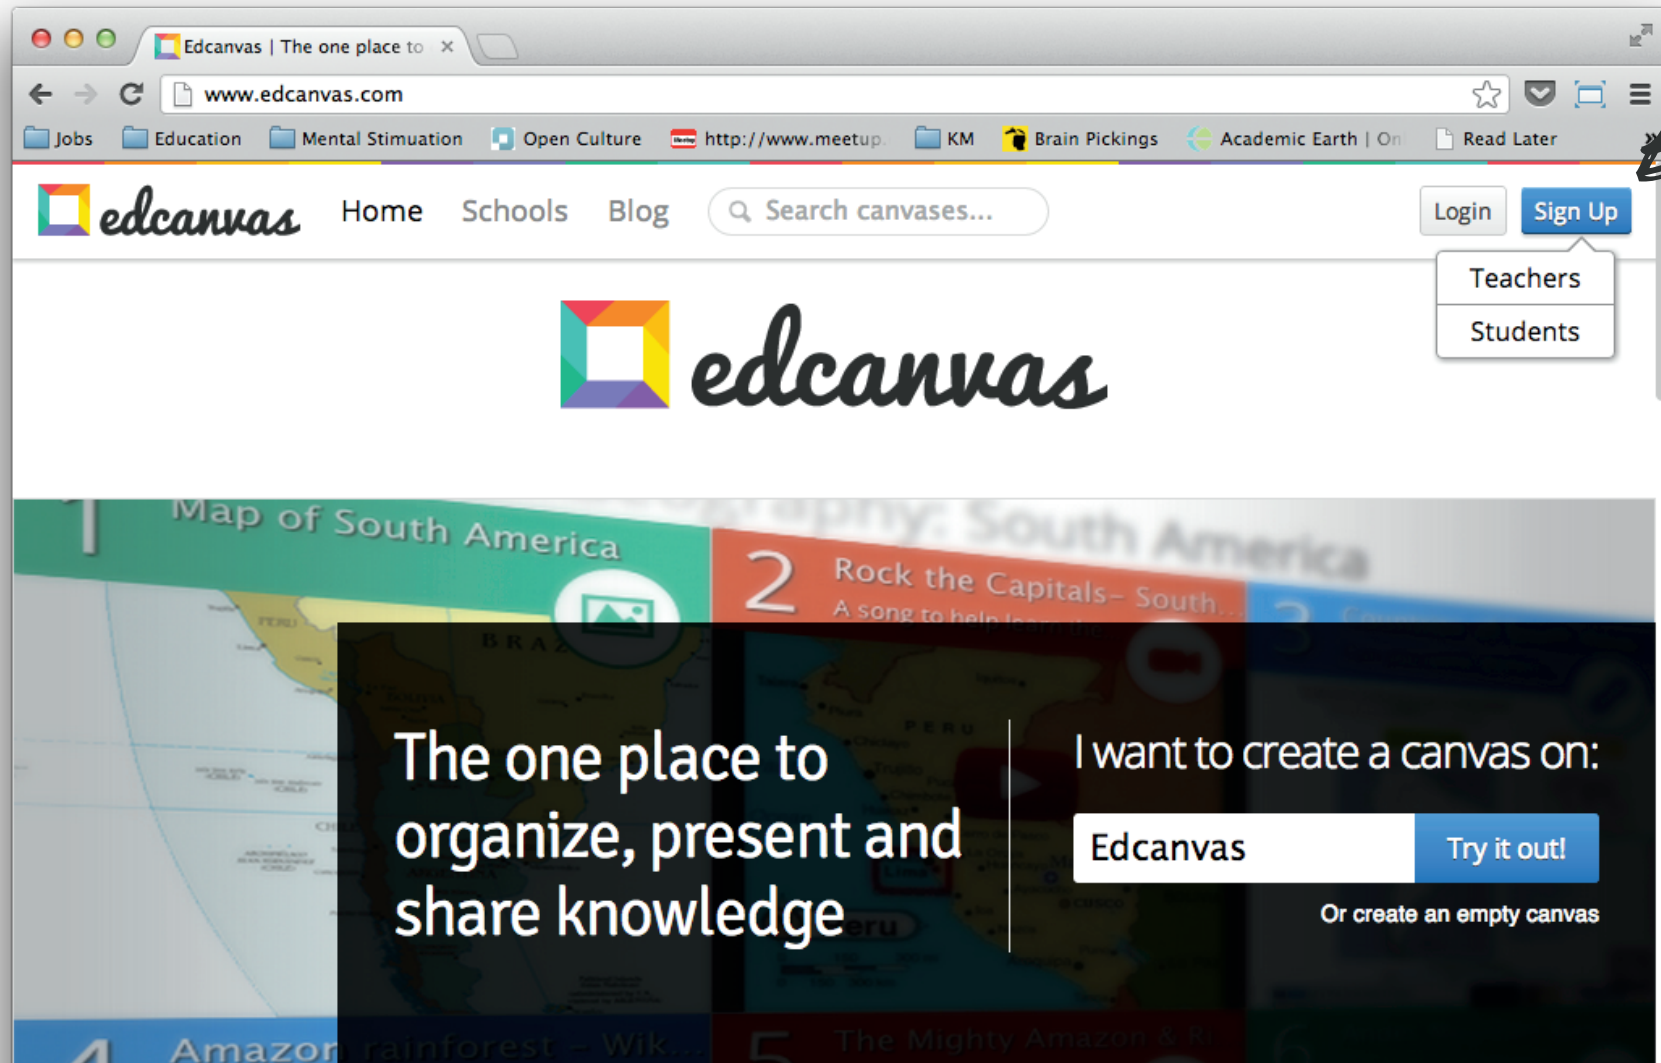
Edcanvas | The one place to ×

www.edcanvas.com

Jobs Education Mental Stimuation Open Culture http://www.meetup. KM Brain Pickings Academic Earth | On Read Later

edcanvas Home Schools Blog Search canvases... Login Sign Up

Teachers
Students

edcanvas

1 Map of South America

2 Rock the Capitals- South...
A song to help learn the

BRAZ

PERU

The one place to organize, present and share knowledge

I want to create a canvas on:

Edcanvas Try it out!

Or create an empty canvas

4 Amazon rainforest - Wik...

5 The Mighty Amazon & Ri...